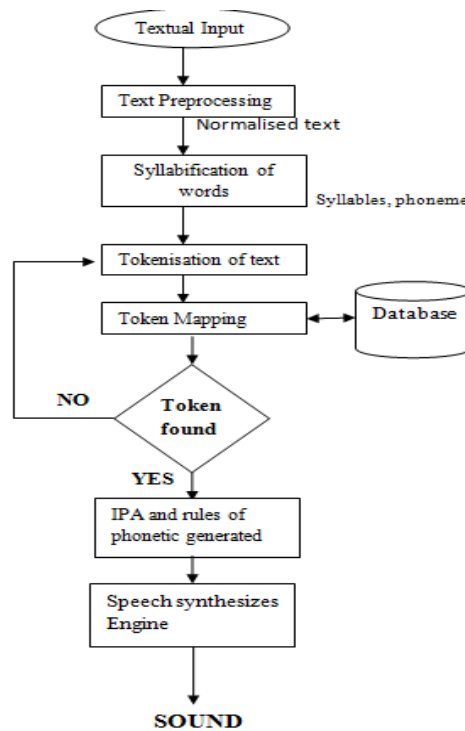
Textual Input

Text Preprocessing

Normalised text

Syllabification of words

Syllables, phoneme

Tokenisation of text

Token Mapping

Database

NO

Token found

YES

IPA and rules of phonetic generated

Speech synthesizes Engine

SOUND